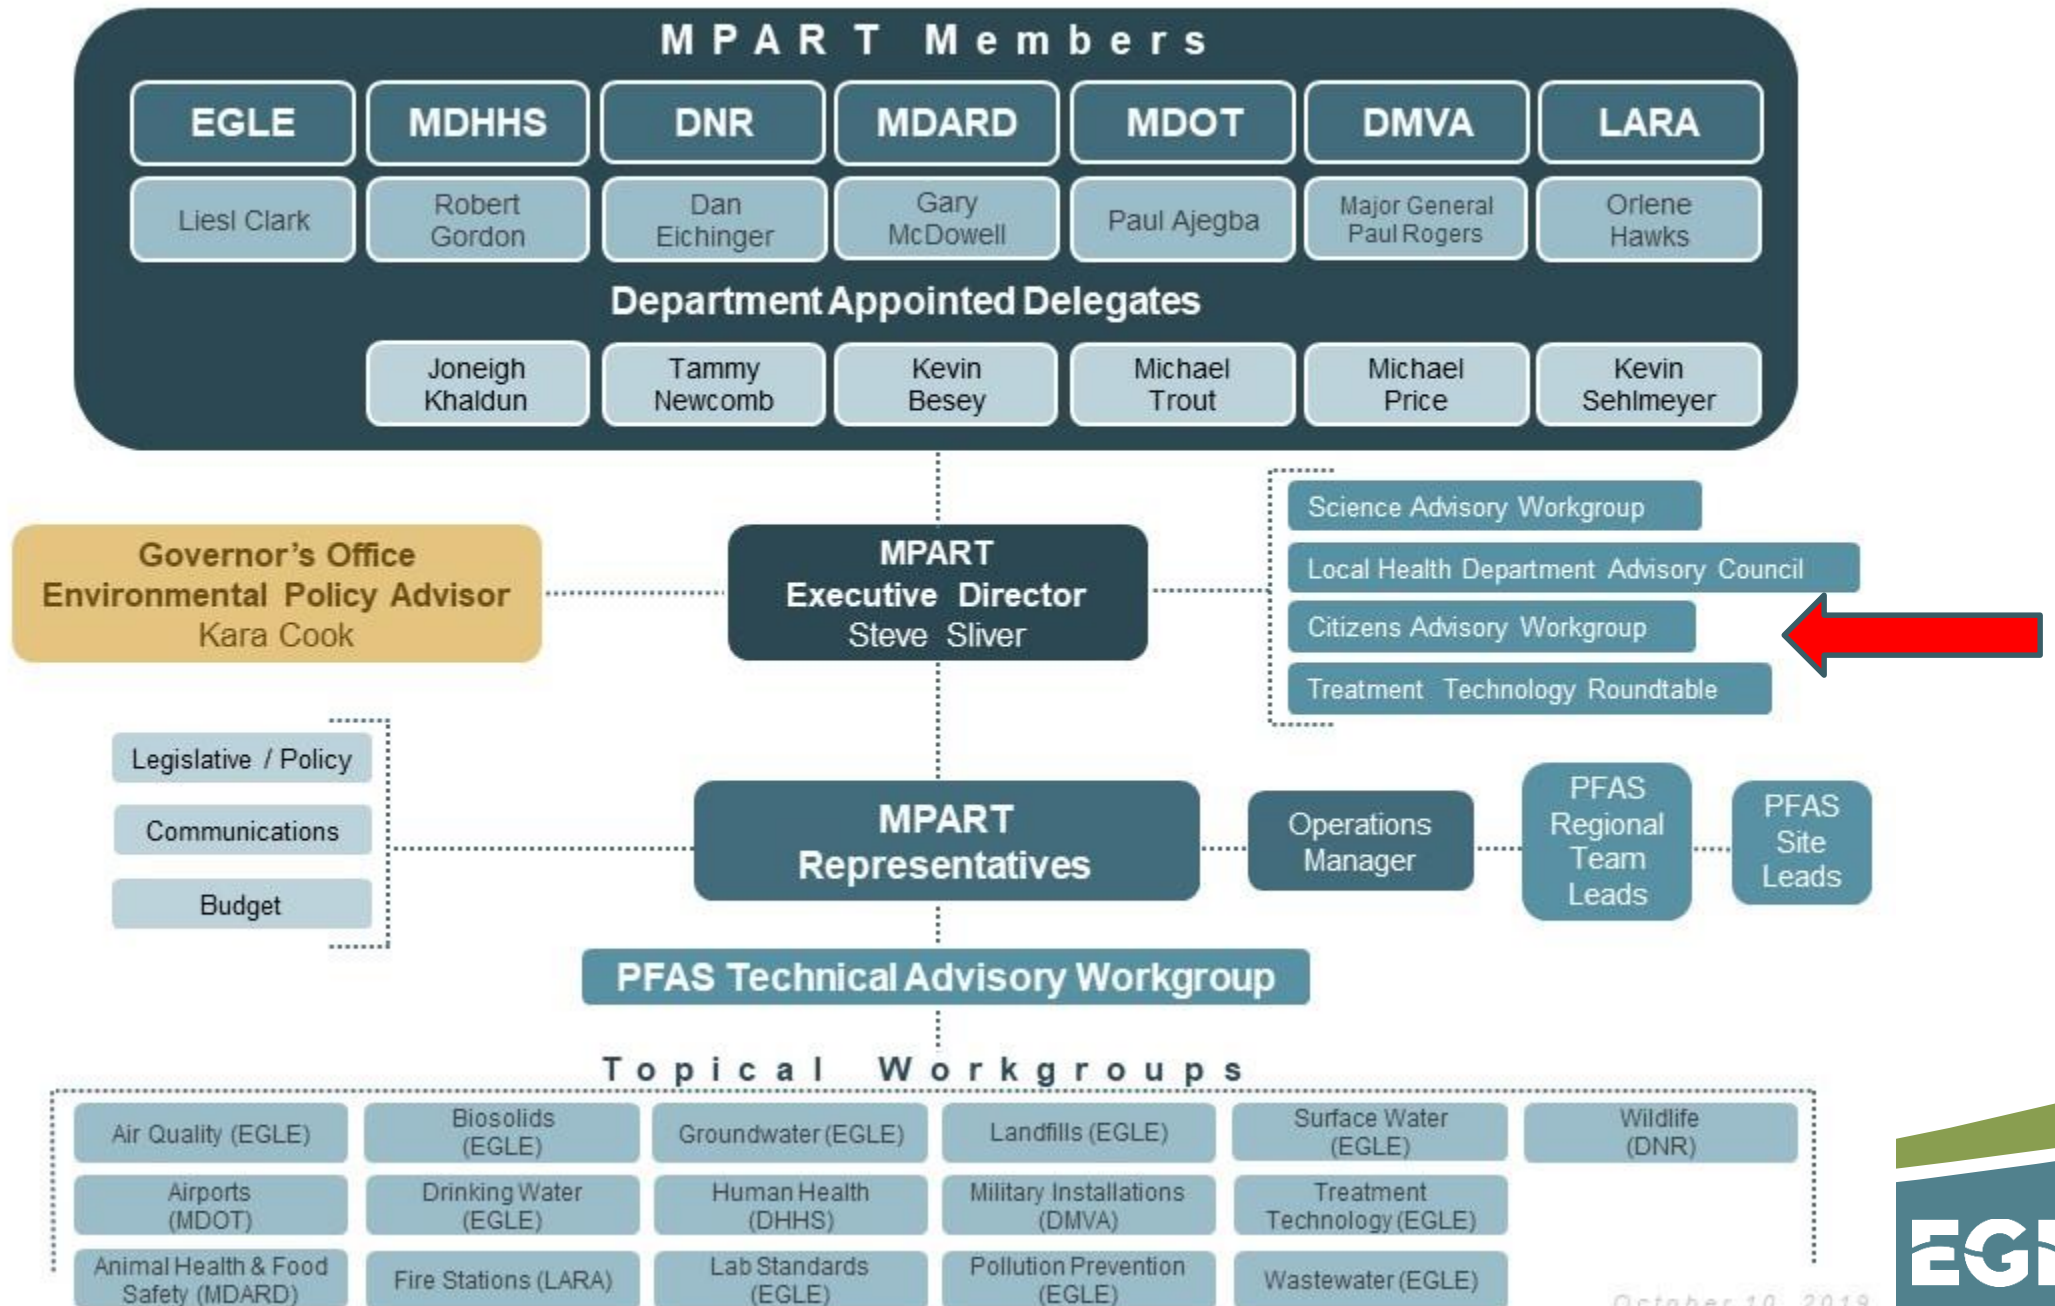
MPART Members

EGLE
MDHHS
DNR
MDARD
MDOT
DMVA
LARA

Liesl Clark
Robert Gordon
Dan Eichinger
Gary McDowell
Paul Ajegba
Major General Paul Rogers
Orlene Hawks

Department Appointed Delegates

Joneigh Khaldun
Tammy Newcomb
Kevin Besey
Michael Trout
Michael Price
Kevin Sehlmeyer

Governor's Office Environmental Policy Advisor Kara Cook

MPART Executive Director Steve Sliver

Science Advisory Workgroup
Local Health Department Advisory Council
Citizens Advisory Workgroup
Treatment Technology Roundtable

Legislative / Policy
Communications
Budget

MPART Representatives

Operations Manager

PFAS Regional Team Leads

PFAS Site Leads

PFAS Technical Advisory Workgroup

Topical Workgroups

| Air Quality (EGLE) | Biosolids (EGLE) | Groundwater (EGLE) | Landfills (EGLE) | Surface Water (EGLE) | Wildlife (DNR) |
|---|---|---|---|---|---|
| Airports (MDOT) | Drinking Water (EGLE) | Human Health (DHHS) | Military Installations (DMVA) | Treatment Technology (EGLE) | |
| Animal Health & Food Safety (MDARD) | Fire Stations (LARA) | Lab Standards (EGLE) | Pollution Prevention (EGLE) | Wastewater (EGLE) | |

October 10, 2019

EG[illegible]